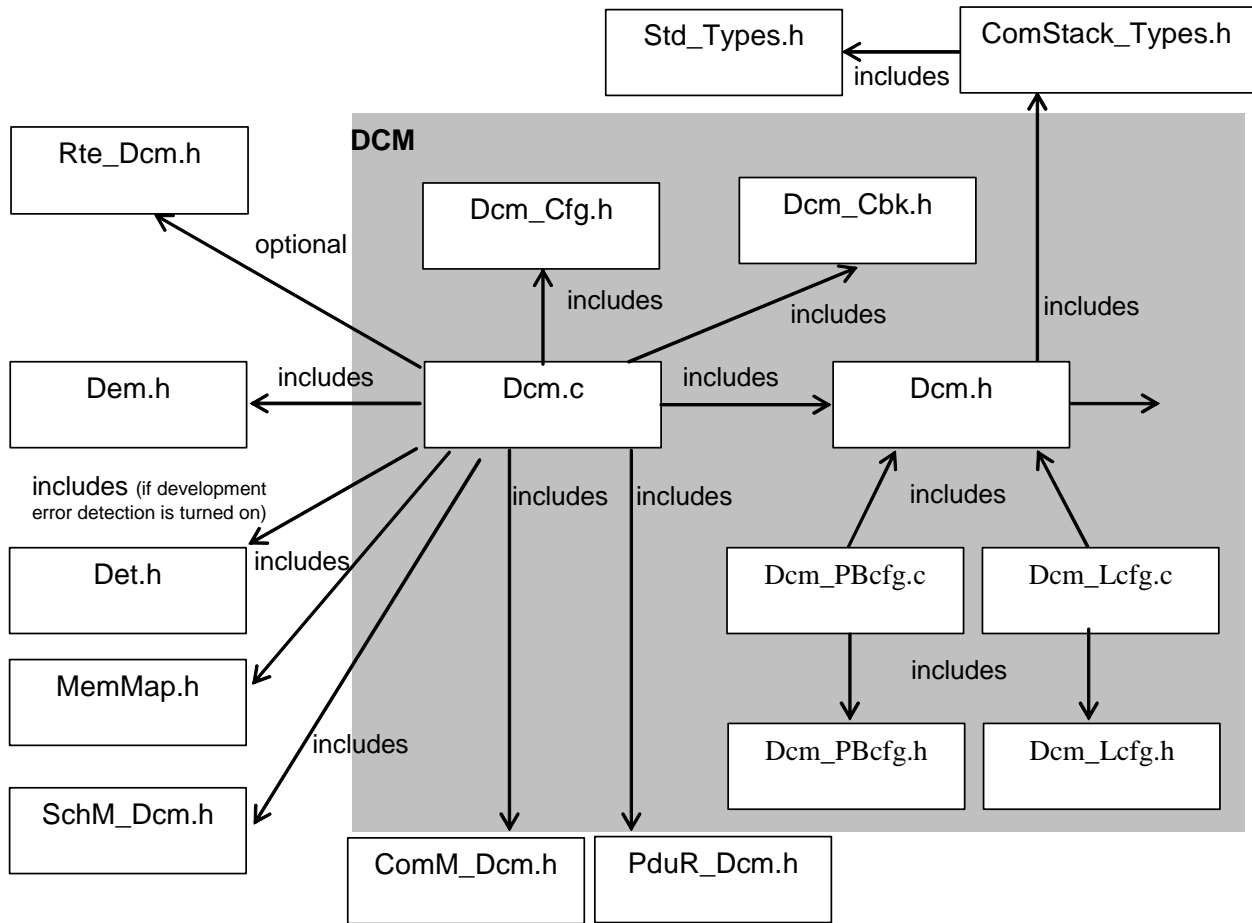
Std_Types.h

includes

ComStack_Types.h

DCM

Rte_Dcm.h

optional

Dcm_Cfg.h

Dcm_Cbk.h

includes

includes

includes

Dem.h

includes

Dcm.c

includes

Dcm.h

includes (if development error detection is turned on)

includes

includes

includes

Det.h

includes

Dcm_PBcfg.c

Dcm_Lcfg.c

MemMap.h

includes

includes

Dcm_PBcfg.h

Dcm_Lcfg.h

SchM_Dcm.h

ComM_Dcm.h

PduR_Dcm.h